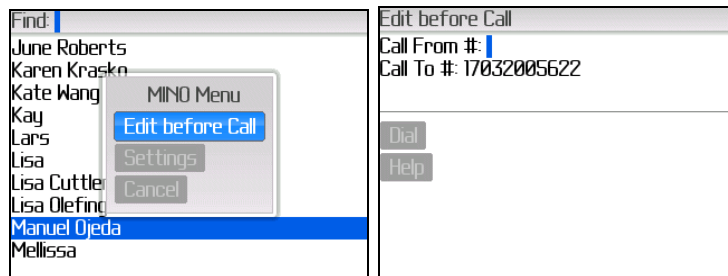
Find:
June Roberts
Karen Krasko
Kate Wang
Kay
Lars
Lisa
Lisa Cuttler
Lisa Olefing
Manuel Ojeda
Mellissa

MINO Menu
Edit before Call
Settings
Cancel

Edit before Call
Call From #:
Call To #: 17032005622

Dial
Help